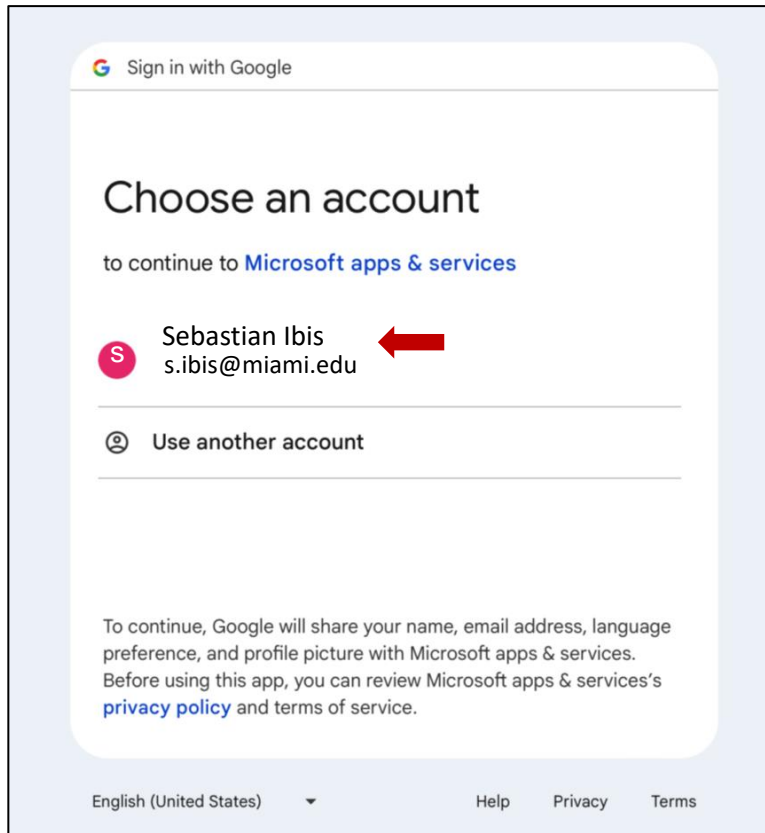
G Sign in with Google

Choose an account

to continue to Microsoft apps & services

S Sebastian Ibis
s.ibis@miami.edu

Use another account

To continue, Google will share your name, email address, language preference, and profile picture with Microsoft apps & services. Before using this app, you can review Microsoft apps & services's privacy policy and terms of service.

English (United States)

Help Privacy Terms